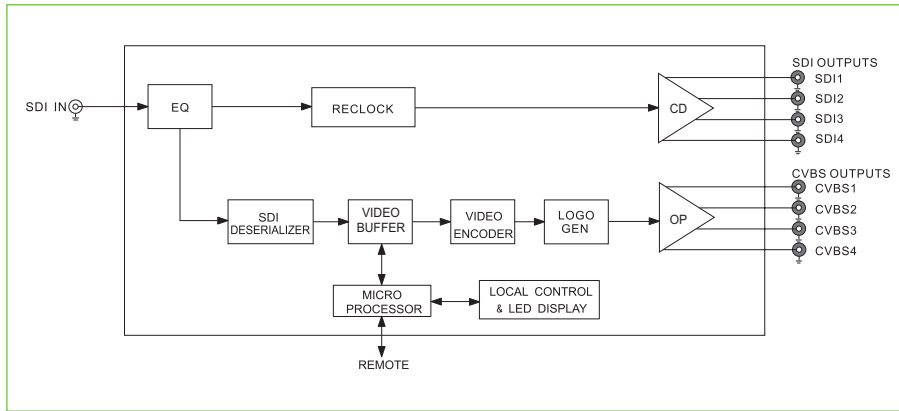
SDI IN

EQ

RECLOCK

CD

SDI OUTPUTS
SDI1
SDI2
SDI3
SDI4

SDI DESERIALIZER

VIDEO BUFFER

VIDEO ENCODER

LOGO GEN

OP

CVBS OUTPUTS
CVBS1
CVBS2
CVBS3
CVBS4

MICRO PROCESSOR

LOCAL CONTROL & LED DISPLAY

REMOTE